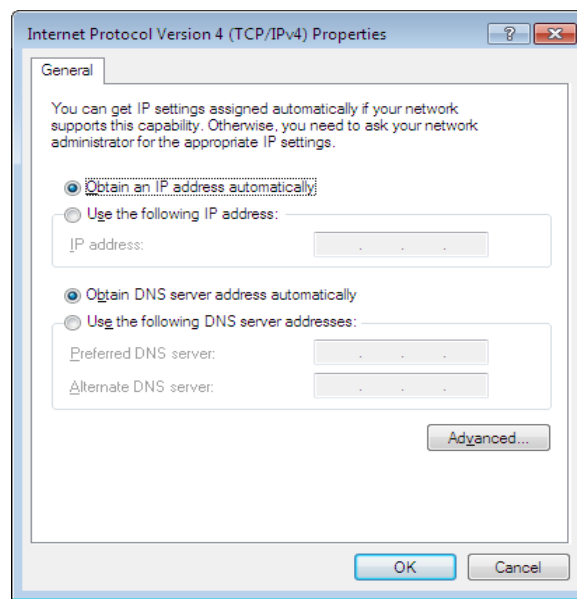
Internet Protocol Version 4 (TCP/IPv4) Properties

?

General

You can get IP settings assigned automatically if your network supports this capability. Otherwise, you need to ask your network administrator for the appropriate IP settings.

Obtain an IP address automatically

Use the following IP address:

IP address:

Obtain DNS server address automatically

Use the following DNS server addresses:

Preferred DNS server:

Alternate DNS server:

Advanced...

OK

Cancel